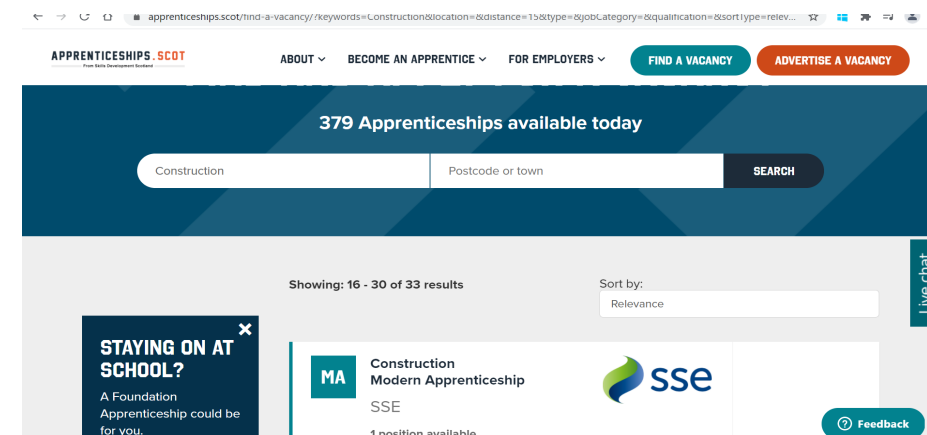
apprenticeships.scot/find-a-vacancy/?keywords=Construction&location=&distance=15&type=&jobCategory=&qualification=&sortType=relev...

APPRENTICESHIPS.SCOT
From Skills Development Scotland

ABOUT
BECOME AN APPRENTICE
FOR EMPLOYERS
FIND A VACANCY
ADVERTISE A VACANCY

379 Apprenticeships available today

Construction
Postcode or town
SEARCH

Live chat

Showing: 16 - 30 of 33 results

Sort by:
Relevance

STAYING ON AT SCHOOL?
A Foundation Apprenticeship could be for you.

MA
Construction Modern Apprenticeship
SSE
1 position available

sse

Feedback